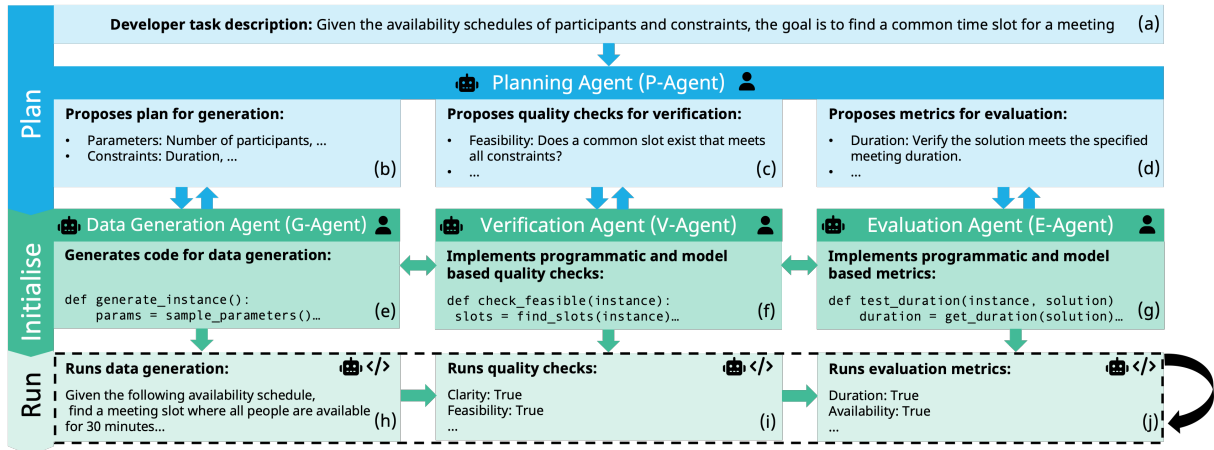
Developer task description: Given the availability schedules of participants and constraints, the goal is to find a common time slot for a meeting (a)

Plan

Planning Agent (P-Agent)

Proposes plan for generation:
• Parameters: Number of participants, ...
• Constraints: Duration, ...
(b)

Proposes quality checks for verification:
• Feasibility: Does a common slot exist that meets all constraints?
• ...
(c)

Proposes metrics for evaluation:
• Duration: Verify the solution meets the specified meeting duration.
• ...
(d)

Initialise

Data Generation Agent (G-Agent)

Generates code for data generation:

def generate_instance():
    params = sample_parameters()...
(e)

Verification Agent (V-Agent)

Implements programmatic and model based quality checks:

def check_feasible(instance):
 slots = find_slots(instance)...
(f)

Evaluation Agent (E-Agent)

Implements programmatic and model based metrics:

def test_duration(instance, solution)
    duration = get_duration(solution)...
(g)

Run

Runs data generation: </>
Given the following availability schedule, find a meeting slot where all people are available for 30 minutes...
(h)

Runs quality checks: </>
Clarity: True
Feasibility: True
...
(i)

Runs evaluation metrics: </>
Duration: True
Availability: True
...
(j)